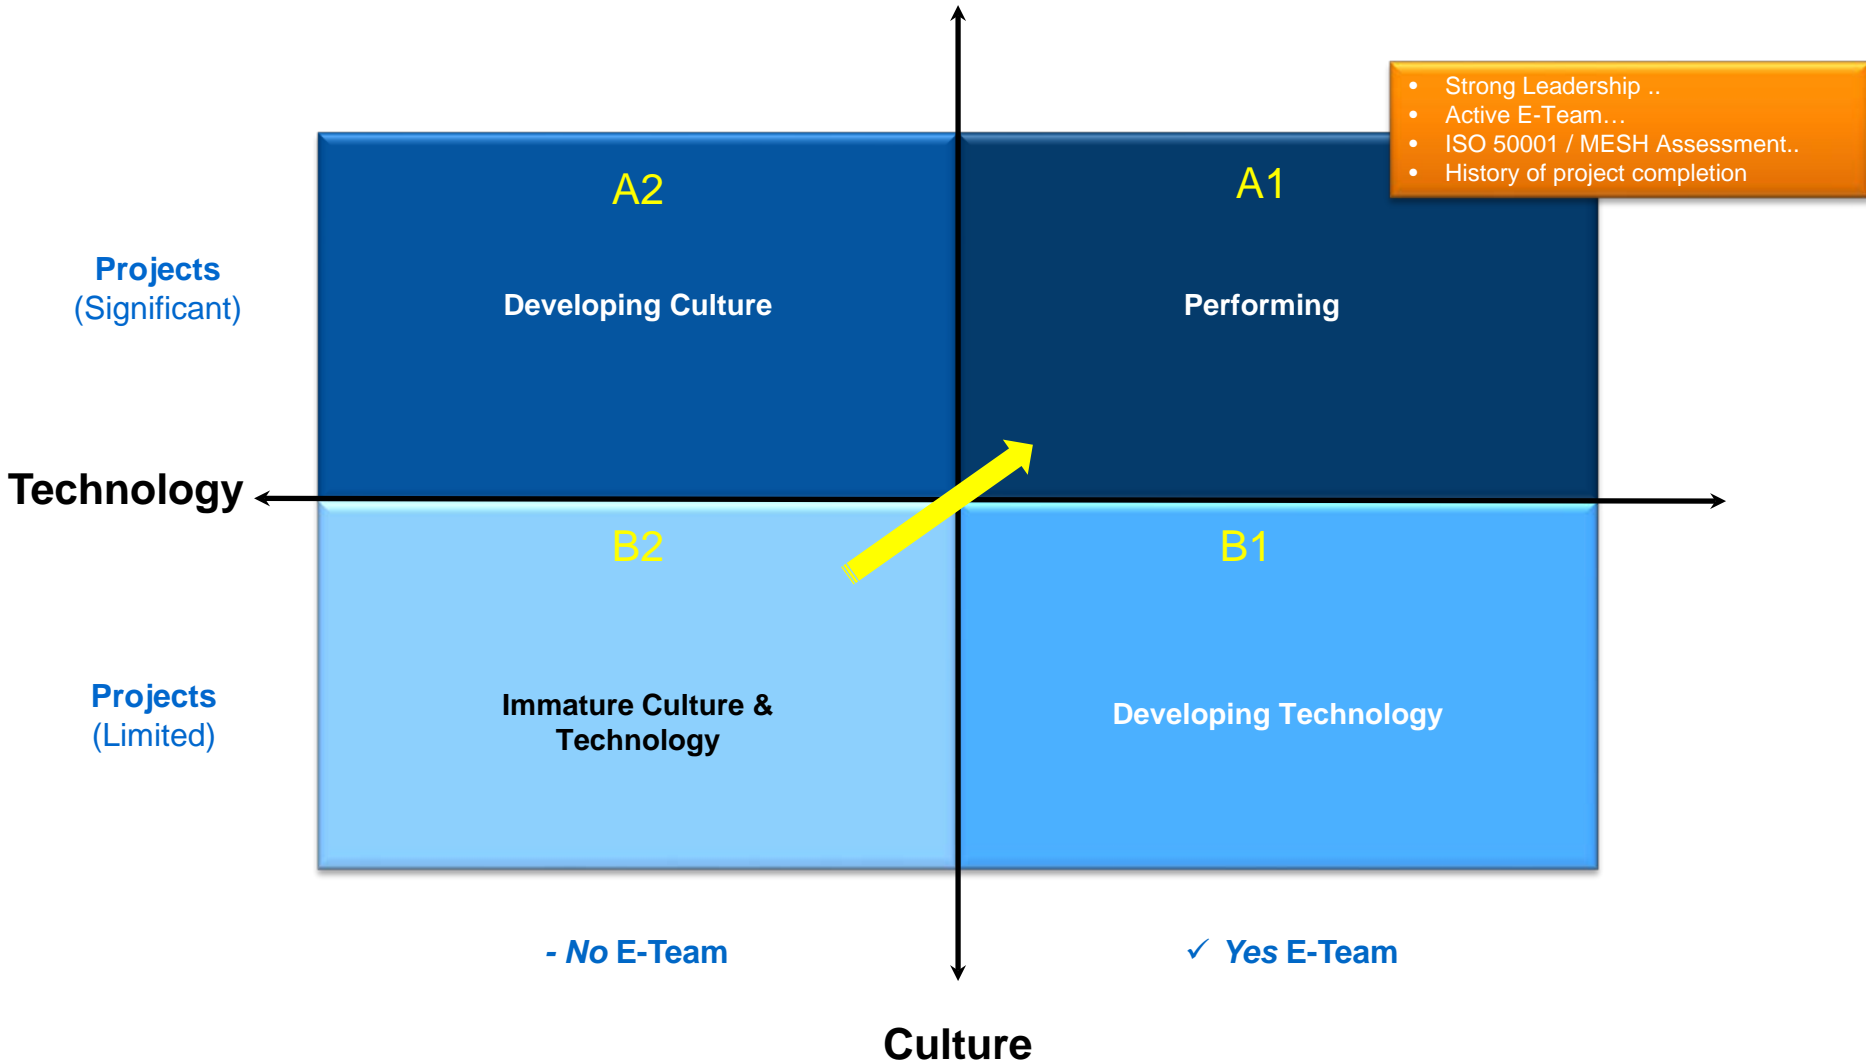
- Strong Leadership ..
- Active E-Team…
- ISO 50001 / MESH Assessment..
- History of project completion

A2

Developing Culture

A1

Performing

Projects
(Significant)

Technology

B2

Immature Culture & Technology

B1

Developing Technology

Projects
(Limited)

- No E-Team

✓ Yes E-Team

Culture